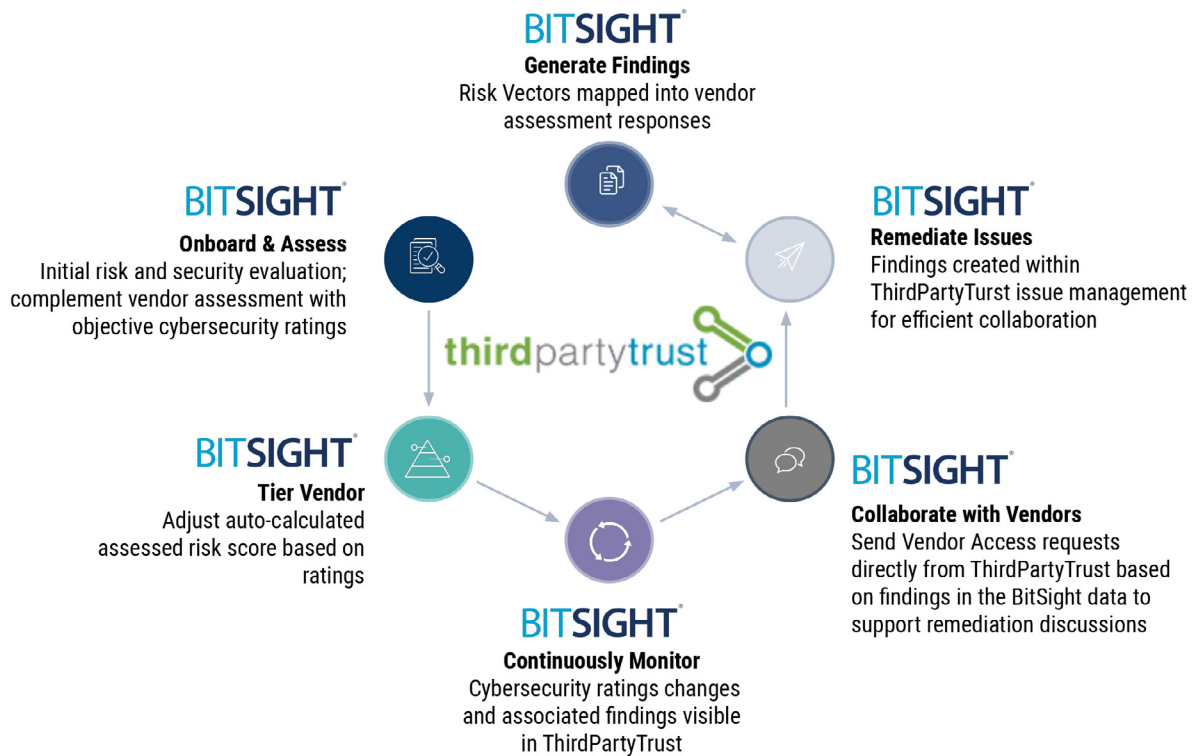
BITSIGHT®
Generate Findings
Risk Vectors mapped into vendor assessment responses

BITSIGHT®
Onboard & Assess
Initial risk and security evaluation; complement vendor assessment with objective cybersecurity ratings

BITSIGHT®
Remediate Issues
Findings created within ThirdPartyTurst issue management for efficient collaboration

thirdpartytrust

BITSIGHT®
Tier Vendor
Adjust auto-calculated assessed risk score based on ratings

BITSIGHT®
Collaborate with Vendors
Send Vendor Access requests directly from ThirdPartyTrust based on findings in the BitSight data to support remediation discussions

BITSIGHT®
Continuously Monitor
Cybersecurity ratings changes and associated findings visible in ThirdPartyTrust